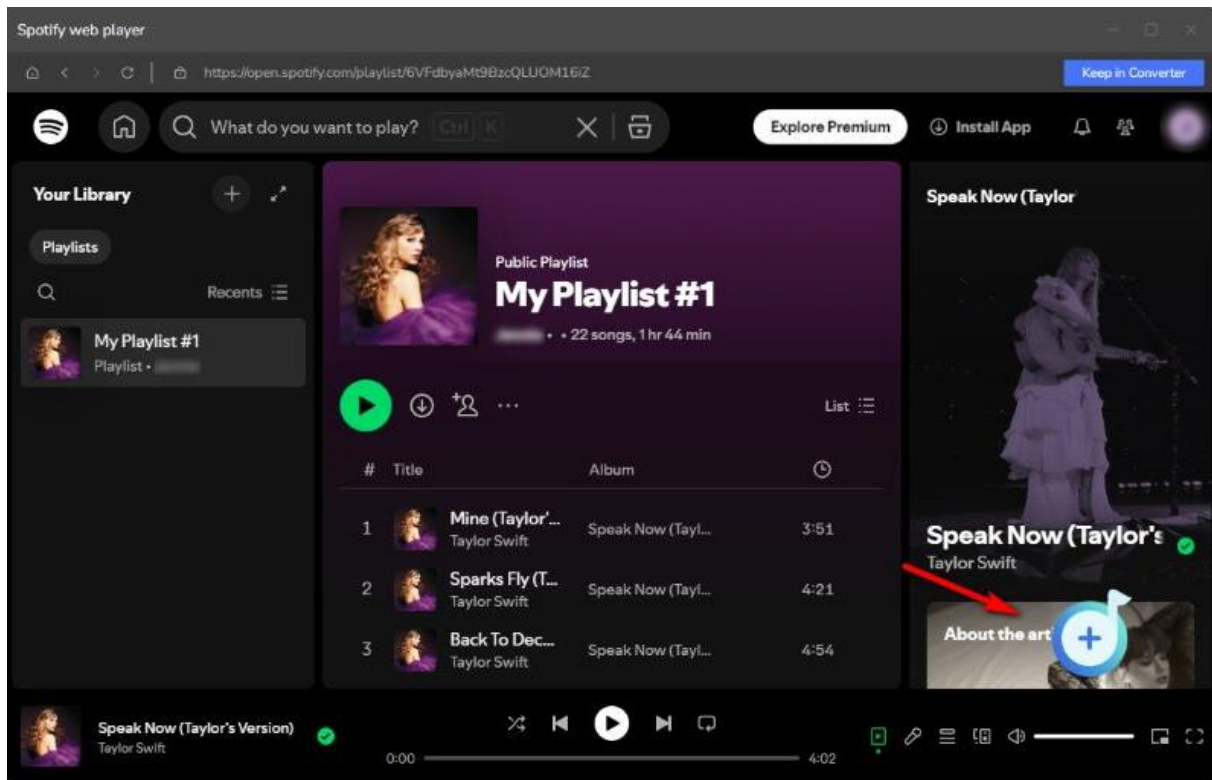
Spotify web player

https://open.spotify.com/playlist/6VFdbyaMt9BzcQLUOM16iZ

Keep in Converter

What do you want to play? Ctrl K

Explore Premium

Install App

Your Library

Playlists

Recents

My Playlist #1
Playlist • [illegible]

Public Playlist
My Playlist #1
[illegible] • • 22 songs, 1 hr 44 min

List

| # | Title | Album | |
|---|---|---|---|
| 1 | Mine (Taylor'... Taylor Swift | Speak Now (Tayl... | 3:51 |
| 2 | Sparks Fly (T... Taylor Swift | Speak Now (Tayl... | 4:21 |
| 3 | Back To Dec... Taylor Swift | Speak Now (Tayl... | 4:54 |

Speak Now (Taylor

Speak Now (Taylor's
Taylor Swift

About the art

Speak Now (Taylor's Version)
Taylor Swift

0:00
4:02